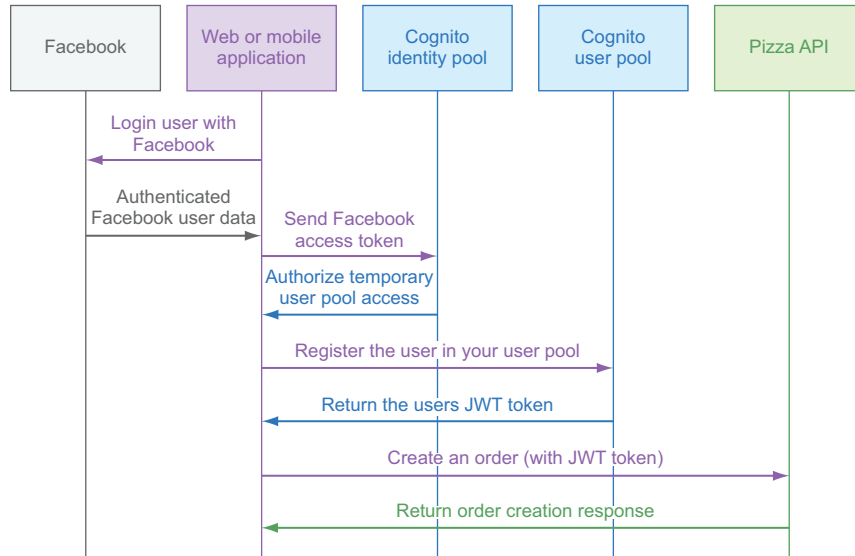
Facebook

Web or mobile application

Cognito identity pool

Cognito user pool

Pizza API

Login user with Facebook

Authenticated Facebook user data

Send Facebook access token

Authorize temporary user pool access

Register the user in your user pool

Return the users JWT token

Create an order (with JWT token)

Return order creation response